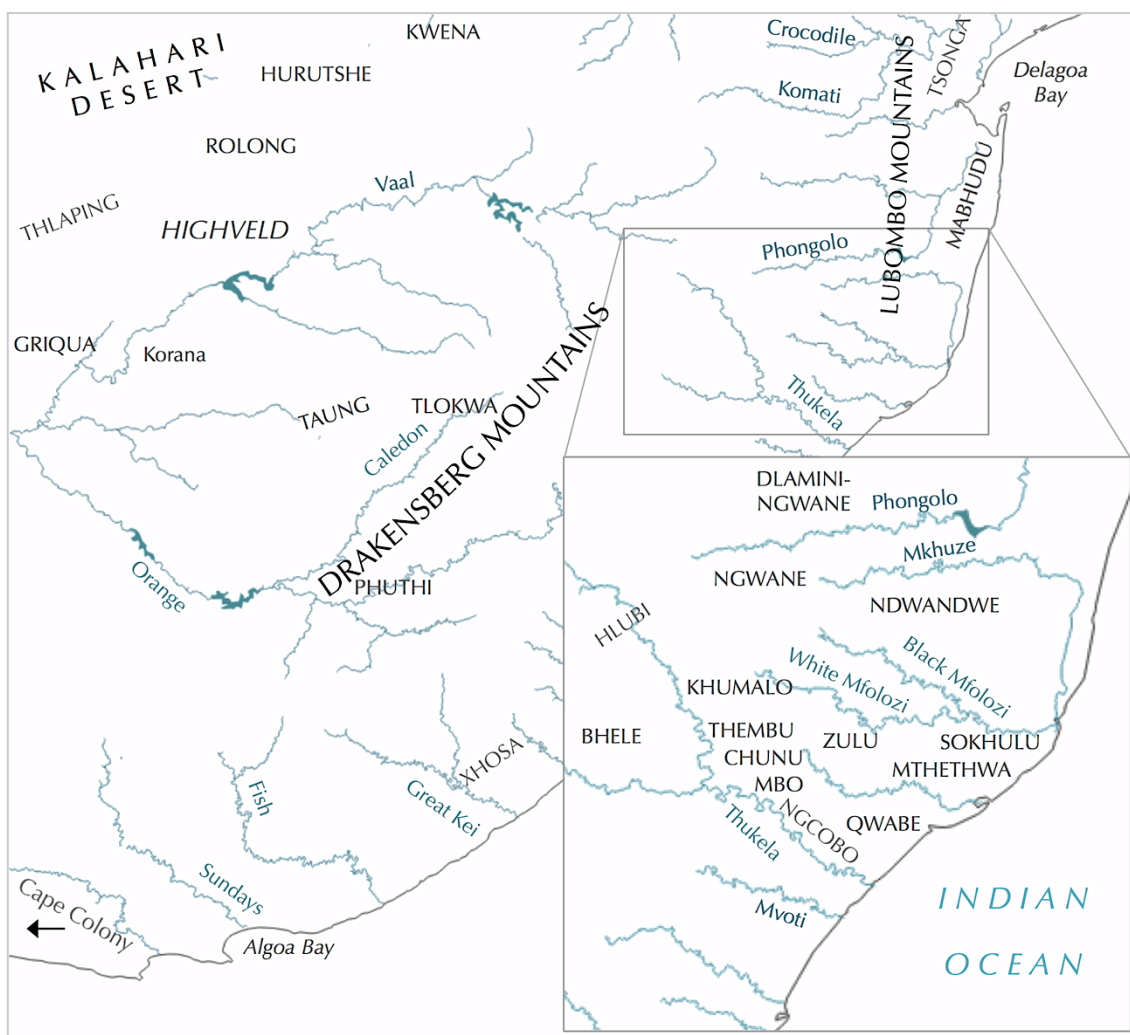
KALAHARI DESERT
KWENA
HURUTSHE
Crocodile
TSONGA
Delagoa Bay
Komati
LUBOMBO MOUNTAINS
ROLONG
Vaal
MABHUDU
THLAPING
HIGHVELD
Phongolo
GRIQUA
Korana
TAUNG
TLOKWA
Caledon
Thukela
DRAKENSBERG MOUNTAINS
Orange
PHUTHI
DLAMINI-NGWANE
Phongolo
Mkhuze
NGWANE
NDWANDWE
HLUBI
White Mfolozi
Black Mfolozi
KHUMALO
BHELE
THEMBU
CHUNU
ZULU
SOKHULU
MTHETHWA
MBO
NGCOBO
QWABE
Thukela
Mvoti
INDIAN OCEAN
XHOSA
Fish
Great Kei
Sundays
Cape Colony
Algoa Bay